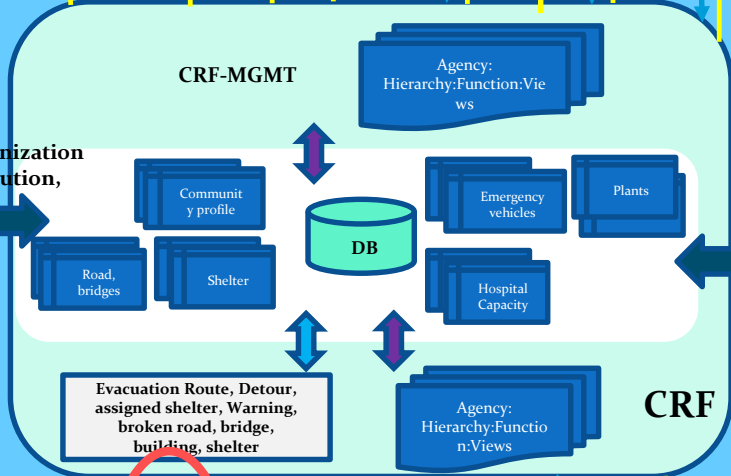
CRF-MGMT

Agency: Hierarchy:Function:Views

nization
ution,

Community profile

DB

Emergency vehicles

Plants

Road, bridges

Shelter

Hospital Capacity

Evacuation Route, Detour, assigned shelter, Warning, broken road, bridge, building, shelter

Agency: Hierarchy:Function:Views

CRF